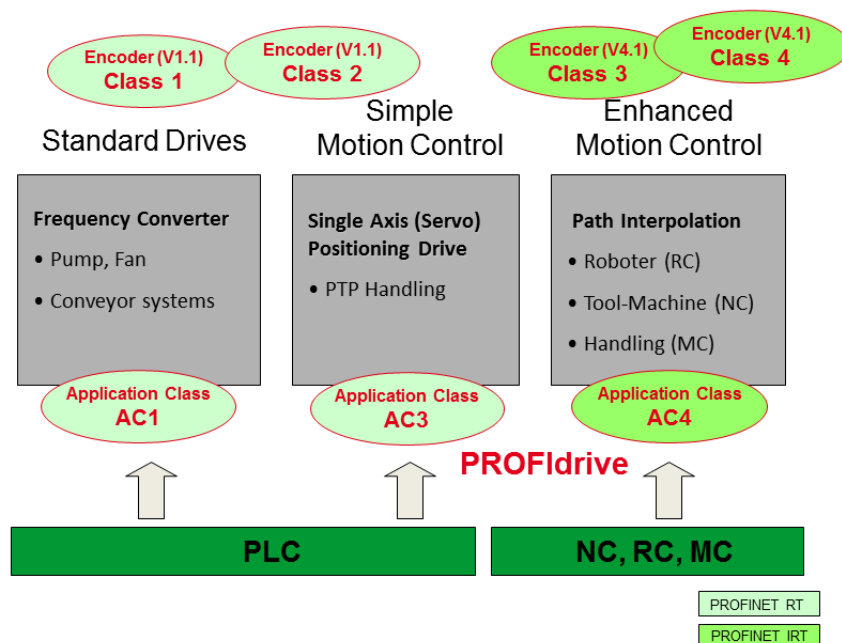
Encoder (V1.1)
Class 1

Encoder (V1.1)
Class 2

Encoder (V4.1)
Class 3

Encoder (V4.1)
Class 4

Standard Drives

Simple Motion Control

Enhanced Motion Control

Frequency Converter
• Pump, Fan
• Conveyor systems

Single Axis (Servo) Positioning Drive
• PTP Handling

Path Interpolation
• Roboter (RC)
• Tool-Machine (NC)
• Handling (MC)

Application Class
AC1

Application Class
AC3

Application Class
AC4

PROFIdrive

PLC

NC, RC, MC

PROFINET RT

PROFINET IRT